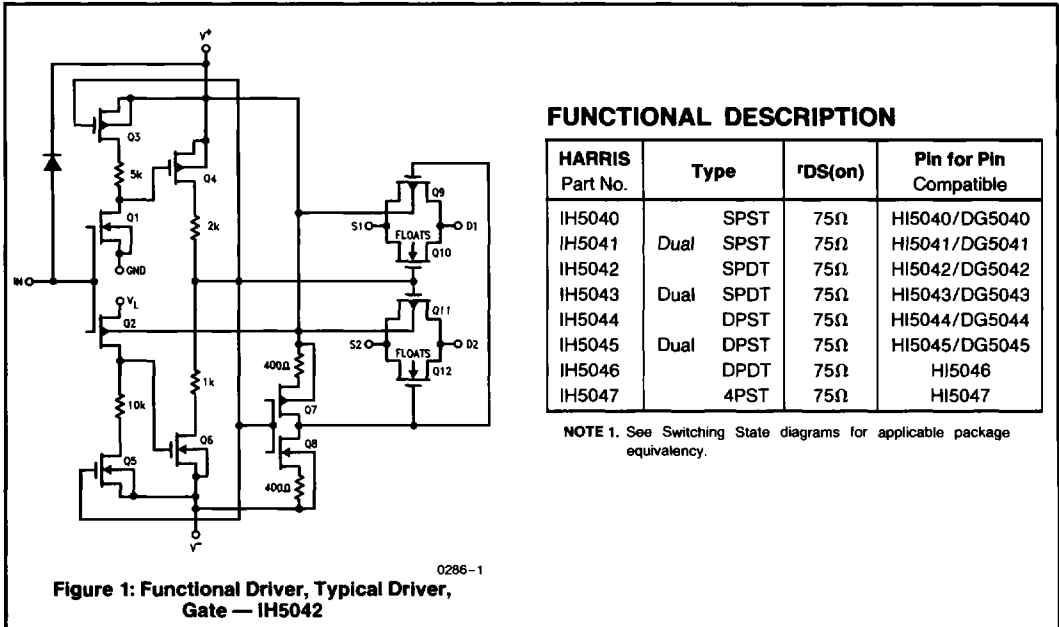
$V^+$

Q3

5k

Q4

Q1

2k

GND

IN

$V_L$

Q2

1k

10k

Q6

Q5

Q9

S1

D1

FLOATS

Q10

Q11

S2

D2

FLOATS

Q12

400Ω

Q7

Q8

400Ω

$V^-$

0286-1

Figure 1: Functional Driver, Typical Driver, Gate — IH5042

FUNCTIONAL DESCRIPTION

| HARRIS Part No. | Type | | $r_{DS(on)}$ | Pin for Pin Compatible |
|---|---|---|---|---|
| IH5040 | | SPST | 75Ω | HI5040/DG5040 |
| IH5041 | Dual | SPST | 75Ω | HI5041/DG5041 |
| IH5042 | | SPDT | 75Ω | HI5042/DG5042 |
| IH5043 | Dual | SPDT | 75Ω | HI5043/DG5043 |
| IH5044 | | DPST | 75Ω | HI5044/DG5044 |
| IH5045 | Dual | DPST | 75Ω | HI5045/DG5045 |
| IH5046 | | DPDT | 75Ω | HI5046 |
| IH5047 | | 4PST | 75Ω | HI5047 |

NOTE 1. See Switching State diagrams for applicable package equivalency.